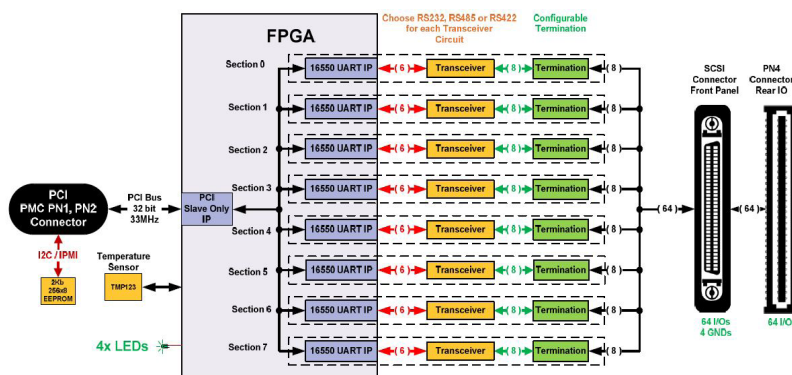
FPGA

Choose RS232, RS485 or RS422 for each Transceiver Circuit

Configurable Termination

Section 0
16550 UART IP
( 6 )
Transceiver
( 8 )
Termination
( 8 )

Section 1
16550 UART IP
( 6 )
Transceiver
( 8 )
Termination
( 8 )

Section 2
16550 UART IP
( 6 )
Transceiver
( 8 )
Termination
( 8 )

Section 3
16550 UART IP
( 6 )
Transceiver
( 8 )
Termination
( 8 )

Section 4
16550 UART IP
( 6 )
Transceiver
( 8 )
Termination
( 8 )

Section 5
16550 UART IP
( 6 )
Transceiver
( 8 )
Termination
( 8 )

Section 6
16550 UART IP
( 6 )
Transceiver
( 8 )
Termination
( 8 )

Section 7
16550 UART IP
( 6 )
Transceiver
( 8 )
Termination
( 8 )

PCI PMC PN1, PN2 Connector

PCI Bus 32 bit 33MHz

PCI Slave Only IP

I2C / IPMI

2Kb 256x8 EEPROM

Temperature Sensor

TMP123

4x LEDs

( 64 )

( 64 )

SCSI Connector Front Panel

PN4 Connector Rear IO

64 I/Os 4 GNDs

64 I/O